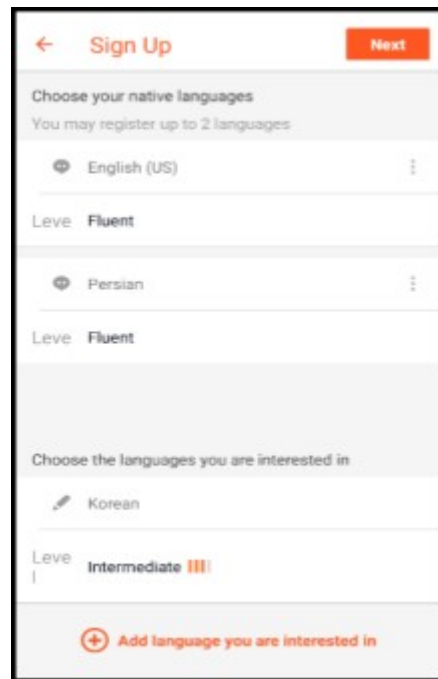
← Sign Up Next

Choose your native languages

You may register up to 2 languages

English (US)

Leve Fluent

Persian

Leve Fluent

Choose the languages you are interested in

Korean

Leve l Intermediate

Add language you are interested in